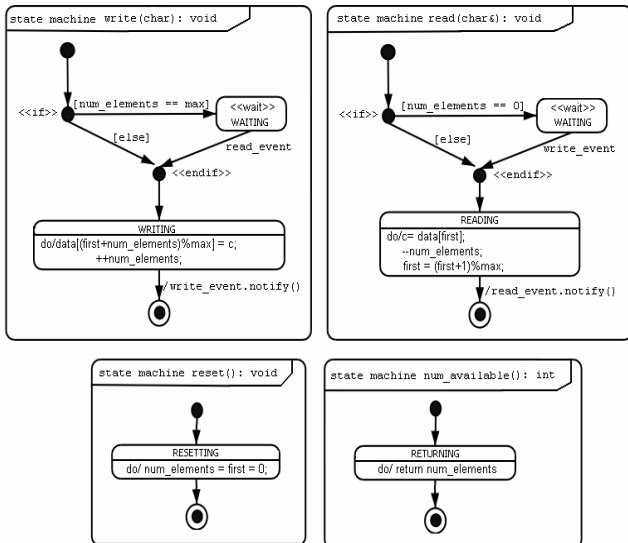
state machine write(char): void

<<if>>

[num_elements == max]

<<wait>>
WAITING

[else]

read_event

<<endif>>

WRITING
do/data[(first+num_elements)%max] = c;
++num_elements;

/write_event.notify()

state machine read(char&): void

<<if>>

[num_elements == 0]

<<wait>>
WAITING

[else]

write_event

<<endif>>

READING
do/c= data[first];
--num_elements;
first = (first+1)%max;

/read_event.notify()

state machine reset(): void

RESETTING
do/ num_elements = first = 0;

state machine num_available(): int

RETURNING
do/ return num_elements